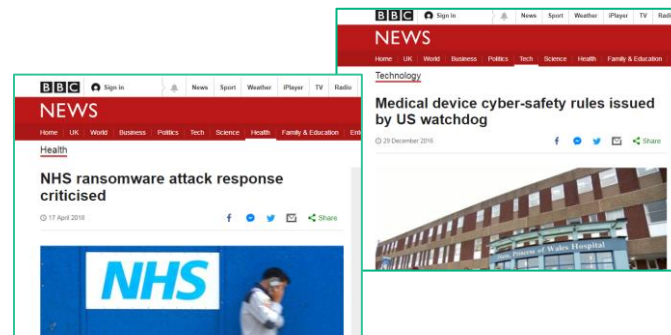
BBC Sign in News Sport Weather iPlayer TV Radio

NEWS

Home UK World Business Politics Tech Science Health Family & Education

Technology

Medical device cyber-safety rules issued by US watchdog

29 December 2016

Share

Prince of Wales Hospital

BBC Sign in News Sport Weather iPlayer TV Radio

NEWS

Home UK World Business Politics Tech Science Health Family & Education Ente

Health

NHS ransomware attack response criticised

17 April 2018

Share

NHS